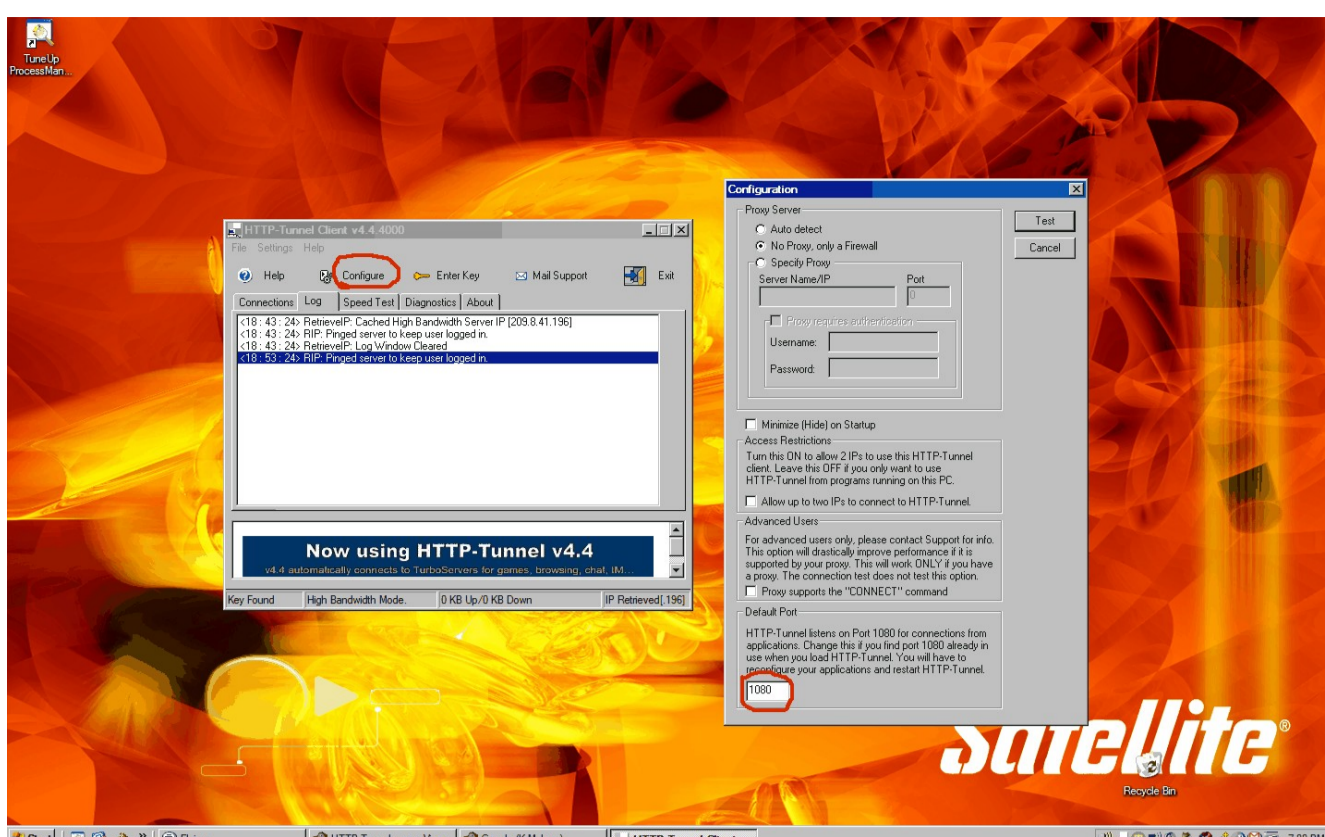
TuneUp ProcessMan...

HTTP-Tunnel Client v4.4.4000

File Settings Help

Help Configure Enter Key Mail Support Exit

Connections Log Speed Test Diagnostics About

<18 : 43 : 24> RetrieveIP: Cached High Bandwidth Server IP [209.8.41.196]
<18 : 43 : 24> RIP: Pinged server to keep user logged in.
<18 : 43 : 24> RetrieveIP: Log Window Cleared
<18 : 53 : 24> RIP: Pinged server to keep user logged in.

Now using HTTP-Tunnel v4.4

v4.4 automatically connects to TurboServers for games, browsing, chat, IM...

Key Found | High Bandwidth Mode. | 0 KB Up/0 KB Down | IP Retrieved[.196]

Configuration

Proxy Server

Auto detect

No Proxy, only a Firewall

Specify Proxy

Server Name/IP

Port

0

Proxy requires authentication

Username:

Password:

Test

Cancel

Minimize (Hide) on Startup

Access Restrictions

Turn this ON to allow 2 IPs to use this HTTP-Tunnel client. Leave this OFF if you only want to use HTTP-Tunnel from programs running on this PC.

Allow up to two IPs to connect to HTTP-Tunnel.

Advanced Users

For advanced users only, please contact Support for info. This option will drastically improve performance if it is supported by your proxy. This will work ONLY if you have a proxy. The connection test does not test this option.

Proxy supports the "CONNECT" command

Default Port

HTTP-Tunnel listens on Port 1080 for connections from applications. Change this if you find port 1080 already in use when you load HTTP-Tunnel. You will have to reconfigure your applications and restart HTTP-Tunnel.

1080

Satellite®

Recycle Bin

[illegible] HTTP-Tunnel Client